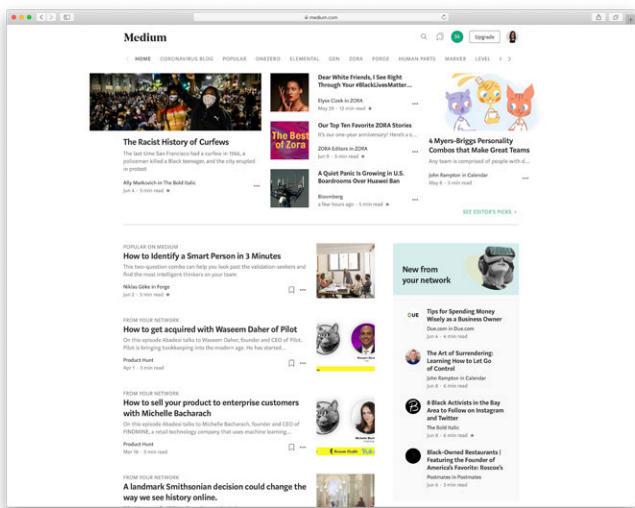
medium.com

Medium

Upgrade

HOME CORONAVIRUS BLOG POPULAR ONEZERO ELEMENTAL GEN ZORA FORGE HUMAN PARTS MARKER LEVEL

The Racist History of Curfews

The last time San Francisco had a curfew in 1966, a policeman killed a Black teenager, and the city erupted in protest

Ally Markovich in The Bold Italic
Jun 4 · 10 min read ★

Dear White Friends, I See Right Through Your #BlackLivesMatter...

Elyse Cizek in ZORA
May 29 · 12 min read ★

The Best of Zora

Our Top Ten Favorite ZORA Stories

It's our one-year anniversary! Here's a...

ZORA Editors in ZORA
Jun 9 · 5 min read ★

A Quiet Panic Is Growing in U.S. Boardrooms Over Huawei Ban

Bloomberg
a few hours ago · 5 min read ★

4 Myers-Briggs Personality Combos that Make Great Teams

Any team is comprised of people with...

John Rampton in Calendar
Jun 6 · 5 min read ★

SEE EDITOR'S PICKS >

POPULAR ON MEDIUM

How to Identify a Smart Person in 3 Minutes

The two-question combo can help you look past the validation-seekers and find the most intelligent thinkers on your team

Niklas Göke in Forge
Jun 2 · 5 min read ★

FROM YOUR NETWORK

How to get acquired with Waseem Daher of Pilot

On this episode Abadesi talks to Waseem Daher, founder and CEO of Pilot. Pilot is bringing bookkeeping into the modern age. He has started...

Product Hunt
Apr 1 · 5 min read

FROM YOUR NETWORK

How to sell your product to enterprise customers with Michelle Bacharach

On this episode Abadesi talks to Michelle Bacharach, founder and CEO of FINDMINE, a retail technology company that uses machine learning...

Product Hunt
Mar 16 · 5 min read

FROM YOUR NETWORK

A landmark Smithsonian decision could change the way we see history online.

New from your network

DUE Tips for Spending Money Wisely as a Business Owner
Due.com in Due.com
Jun 8 · 4 min read

The Art of Surrendering: Learning How to Let Go of Control
John Rampton in Calendar
Jun 8 · 4 min read ★

8 Black Activists in the Bay Area to Follow on Instagram and Twitter
The Bold Italic
Jun 8 · 4 min read ★

Black-Owned Restaurants | Roscoe's Chicken & Waffles and America's Favorite: Roscoe's
Postmates in Postmates
Jun 8 · 4 min read